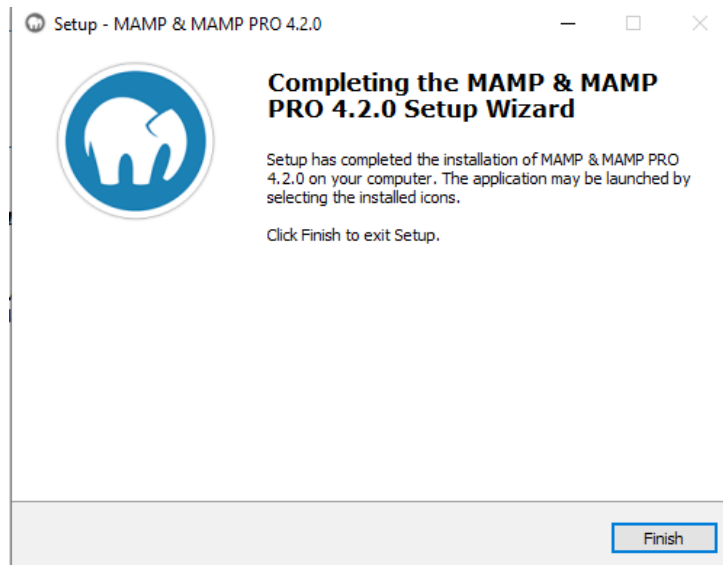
Setup - MAMP & MAMP PRO 4.2.0

Completing the MAMP & MAMP PRO 4.2.0 Setup Wizard

Setup has completed the installation of MAMP & MAMP PRO 4.2.0 on your computer. The application may be launched by selecting the installed icons.

Click Finish to exit Setup.

Finish